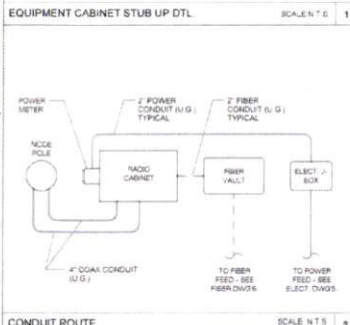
EQUIPMENT CABINET STUB UP DTL.

SCALE N.T.S. 1

POWER METER

2" POWER CONDUIT (U.G.) TYPICAL

2" FIBER CONDUIT (U.G.) TYPICAL

NODE POLE

RADIO CABINET

FIBER VAULT

ELECT. J-BOX

4" COAX CONDUIT (U.G.)

TO FIBER FEED - SEE FIBER DWG'S.

TO POWER FEED - SEE ELECT. DWG'S.

CONDUIT ROUTE

SCALE: N.T.S. 2